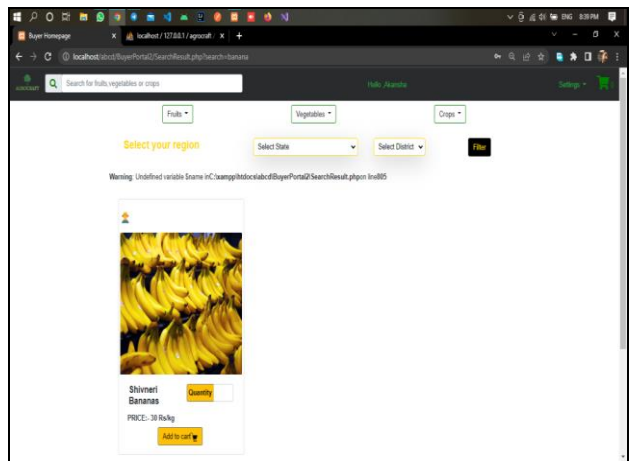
Buyer Homepage
localhost / 127.0.0.1 / agrocraft /
localhost/abcd/BuyerPortal2/SearchResult.php?search=banana
ENG 8:39 PM

AGROCRAFT
Search for fruits,vegetables or crops
Hello ,Akansha
Settings

Fruits
Vegetables
Crops

Select your region
Select State
Select District
Filter

Warning: Undefined variable $name in C:\xampp\htdocs\abcd\BuyerPortal2\SearchResult.php on line 805

Shivneri Bananas
Quantity
PRICE:- 30 Rs/kg
Add to cart